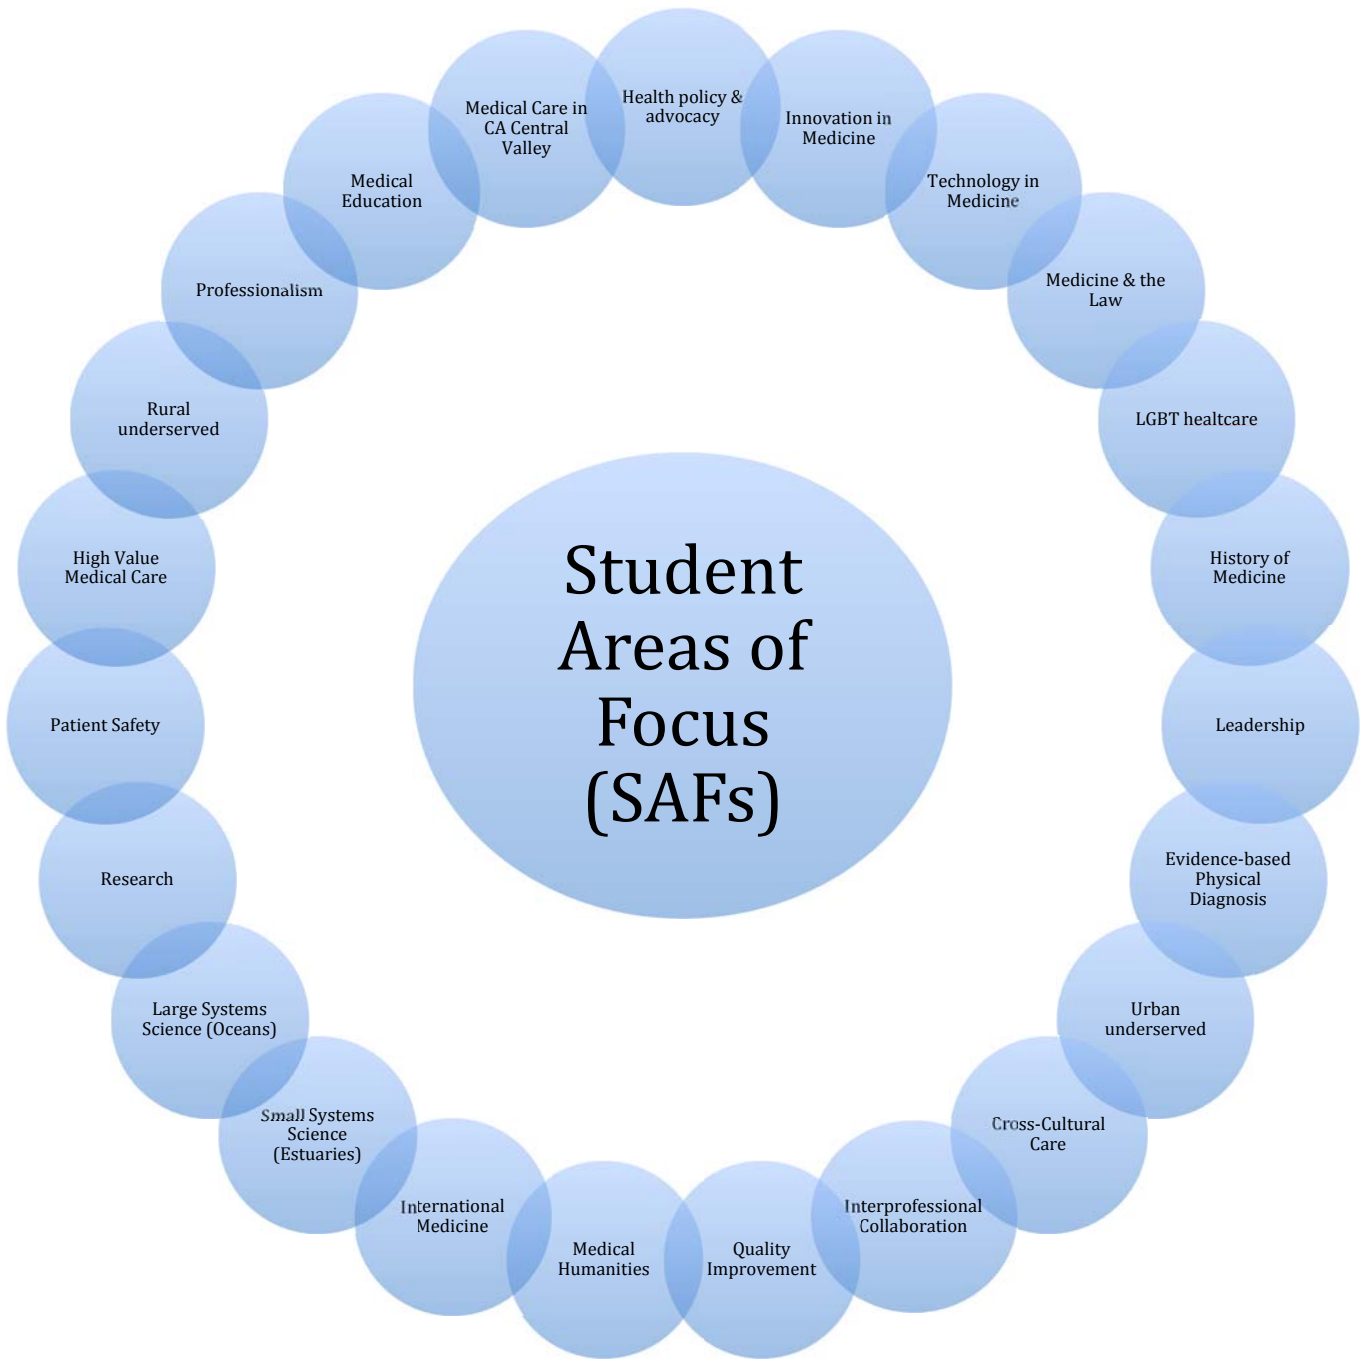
Student Areas of Focus (SAFs)

Health policy & advocacy

Innovation in Medicine

Technology in Medicine

Medicine & the Law

LGBT healtcare

History of Medicine

Leadership

Evidence-based Physical Diagnosis

Urban underserved

Cross-Cultural Care

Interprofessional Collaboration

Quality Improvement

Medical Humanities

International Medicine

Small Systems Science (Estuaries)

Large Systems Science (Oceans)

Research

Patient Safety

High Value Medical Care

Rural underserved

Professionalism

Medical Education

Medical Care in CA Central Valley